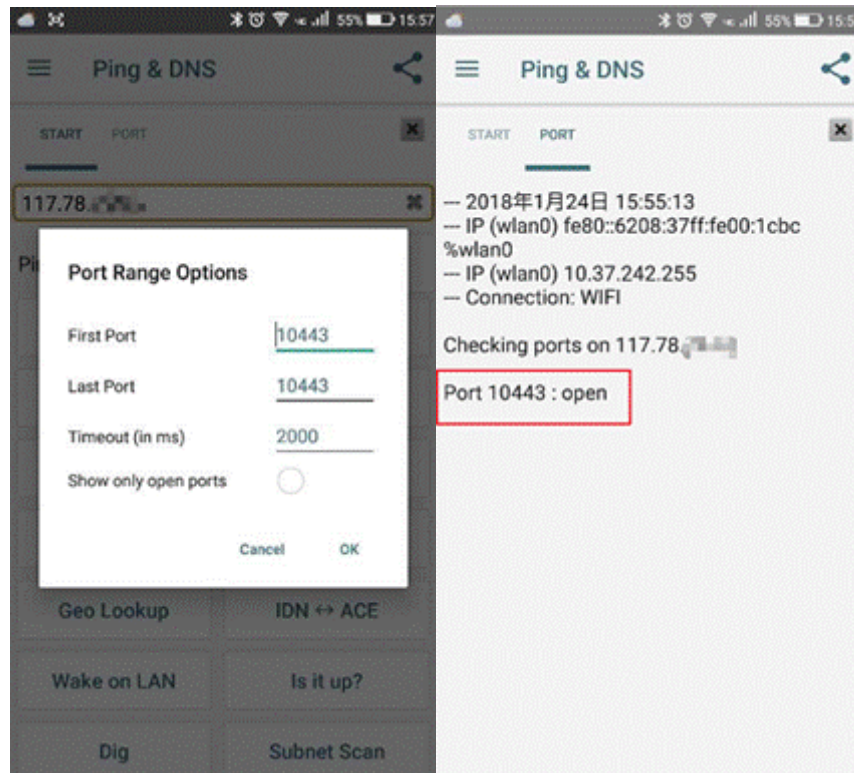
55% 15:57

Ping & DNS

START PORT

117.78.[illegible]

Pi

Port Range Options

First Port 10443

Last Port 10443

Timeout (in ms) 2000

Show only open ports

Cancel OK

Geo Lookup IDN ↔ ACE

Wake on LAN Is it up?

Dig Subnet Scan

55% 15:5

Ping & DNS

START PORT

--- 2018年1月24日 15:55:13
--- IP (wlan0) fe80::6208:37ff:fe00:1cbc %wlan0
--- IP (wlan0) 10.37.242.255
--- Connection: WIFI

Checking ports on 117.78.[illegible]

Port 10443 : open